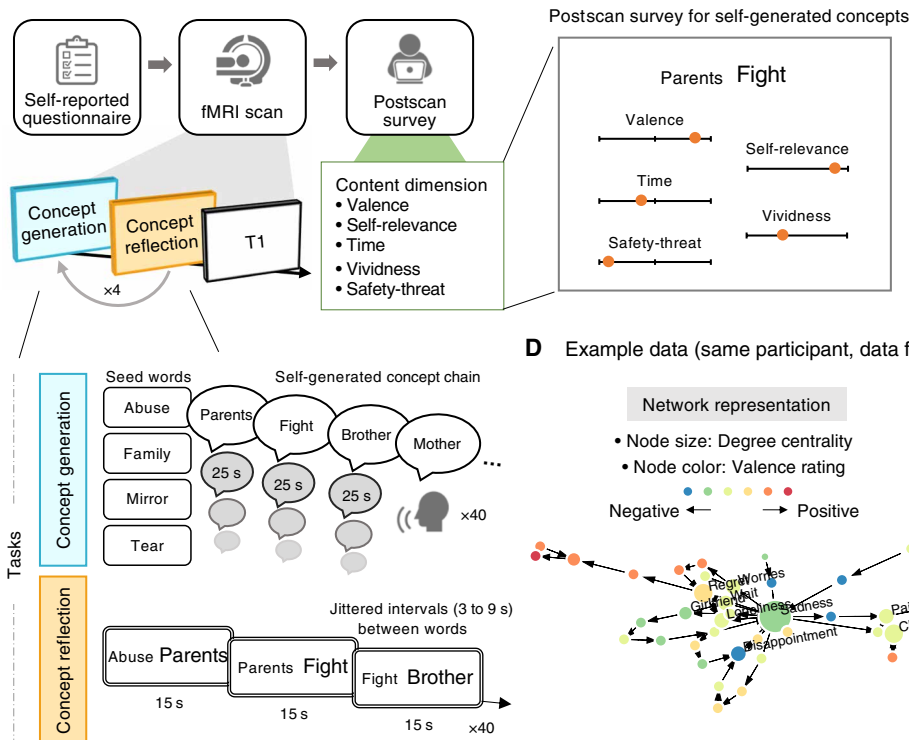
Postscan survey for self-generated concepts

Self-reported questionnaire

fMRI scan

Postscan survey

Parents Fight

Valence

Self-relevance

Time

Vividness

Safety-threat

Content dimension
• Valence
• Self-relevance
• Time
• Vividness
• Safety-threat

Concept generation

Concept reflection

T1

×4

D Example data (same participant, data f

Tasks

Concept generation

Seed words

Abuse

Family

Mirror

Tear

Self-generated concept chain

Parents

Fight

Brother

Mother

25 s

25 s

25 s

...

×40

Network representation

• Node size: Degree centrality

• Node color: Valence rating

Negative

Positive

Regret Worries Wait Girlfriend Loneliness Sadness Disappointment Pa C

Concept reflection

Jittered intervals (3 to 9 s) between words

Abuse Parents

Parents Fight

Fight Brother

15 s

15 s

15 s

×40